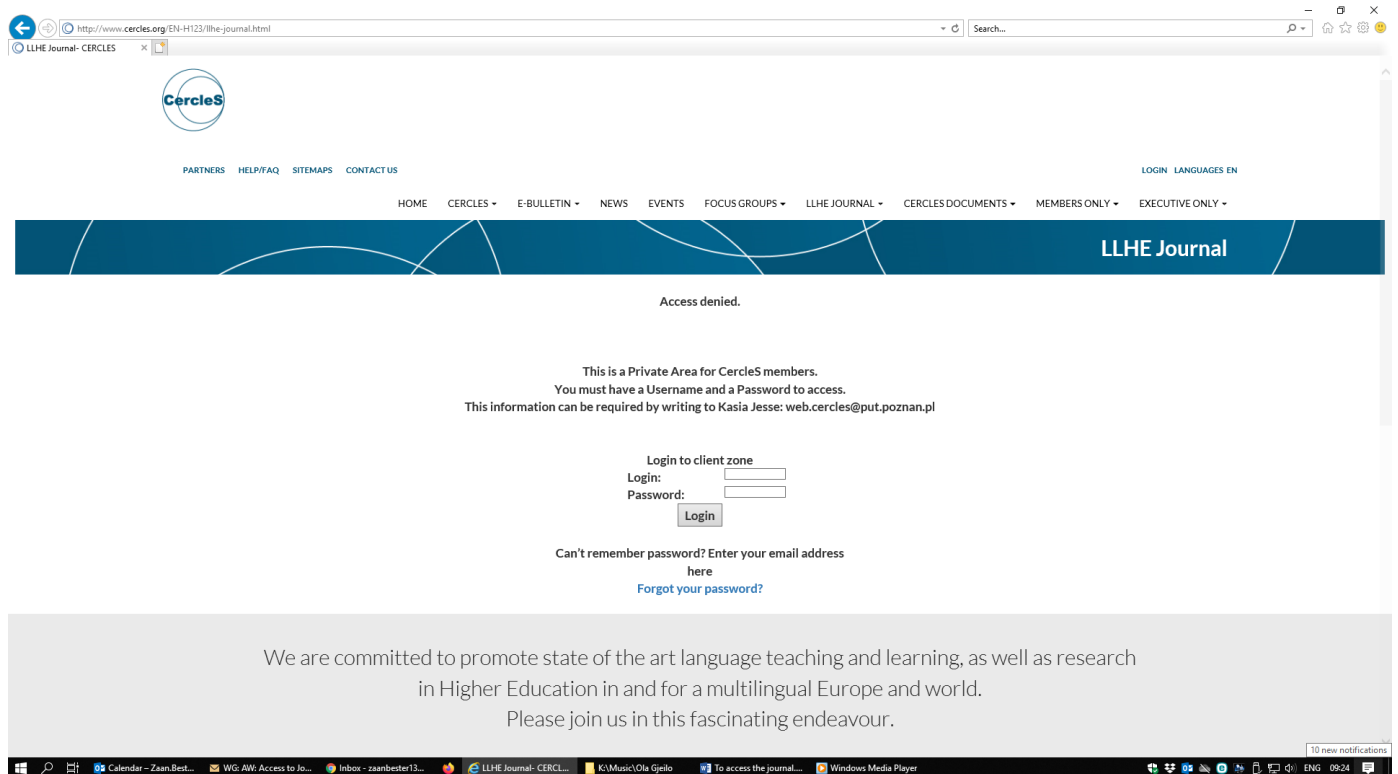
http://www.cercles.org/EN-H123/llhe-journal.html

Search...

LLHE Journal- CERCLES

CercleS

PARTNERS HELP/FAQ SITEMAPS CONTACT US

LOGIN LANGUAGES EN

HOME CERCLES ▾ E-BULLETIN ▾ NEWS EVENTS FOCUS GROUPS ▾ LLHE JOURNAL ▾ CERCLES DOCUMENTS ▾ MEMBERS ONLY ▾ EXECUTIVE ONLY ▾

LLHE Journal

Access denied.

This is a Private Area for CercleS members.
You must have a Username and a Password to access.
This information can be required by writing to Kasia Jesse: web.cercles@put.poznan.pl

Login to client zone
Login:
Password:
Login

Can't remember password? Enter your email address here
Forgot your password?

We are committed to promote state of the art language teaching and learning, as well as research in Higher Education in and for a multilingual Europe and world.
Please join us in this fascinating endeavour.

10 new notifications

Calendar – Zaan.Best... WG: AW: Access to Jo... Inbox - zaanbester13... LLHE Journal- CERCL... K:\Music\Ola Gjeilo To access the journal.... Windows Media Player

ENG 09:24